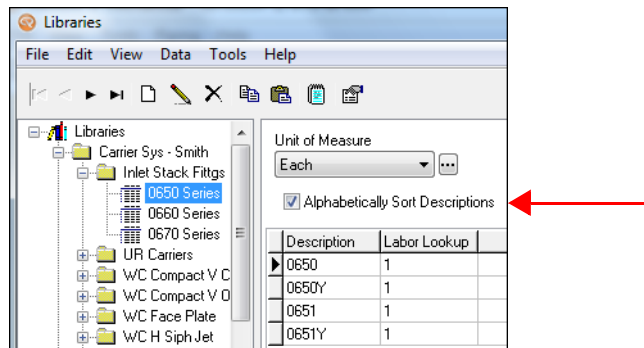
Libraries

File Edit View Data Tools Help

Libraries
Carrier Sys - Smith
Inlet Stack Fittgs
0650 Series
0660 Series
0670 Series
UR Carriers
WC Compact V C
WC Compact V O
WC Face Plate
WC H Siph Jet

Unit of Measure
Each
...
Alphabetically Sort Descriptions

| Description | Labor Lookup |
|---|---|
| 0650 | 1 |
| 0650Y | 1 |
| 0651 | 1 |
| 0651Y | 1 |